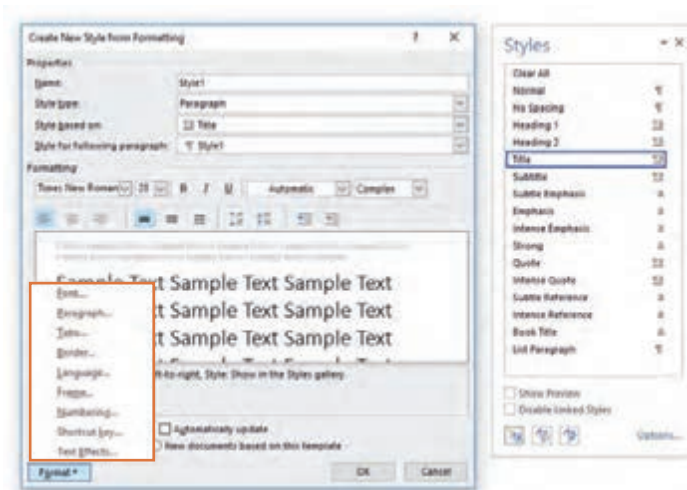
Create New Style from Formatting

?

Properties

Name: Style1

Style type: Paragraph

Style based on: Title

Style for following paragraph: Style1

Formatting

Times New Roman 28 B I U Automatic Complex

Sample Text Sample Text Sample Text
t Sample Text Sample Text
t Sample Text Sample Text
Font...
Paragraph...
Tabs...
Border...
Language...
Frame...
Numbering...
Shortcut key...
Text Effects...

ft-to-right, Style: Show in the Styles gallery

Automatically update
New documents based on this template

Format

OK Cancel

Styles

Clear All
Normal
No Spacing
Heading 1
Heading 2
Title
Subtitle
Subtle Emphasis
Emphasis
Intense Emphasis
Strong
Quote
Intense Quote
Subtle Reference
Intense Reference
Book Title
List Paragraph

Show Preview
Disable Linked Styles

Options...